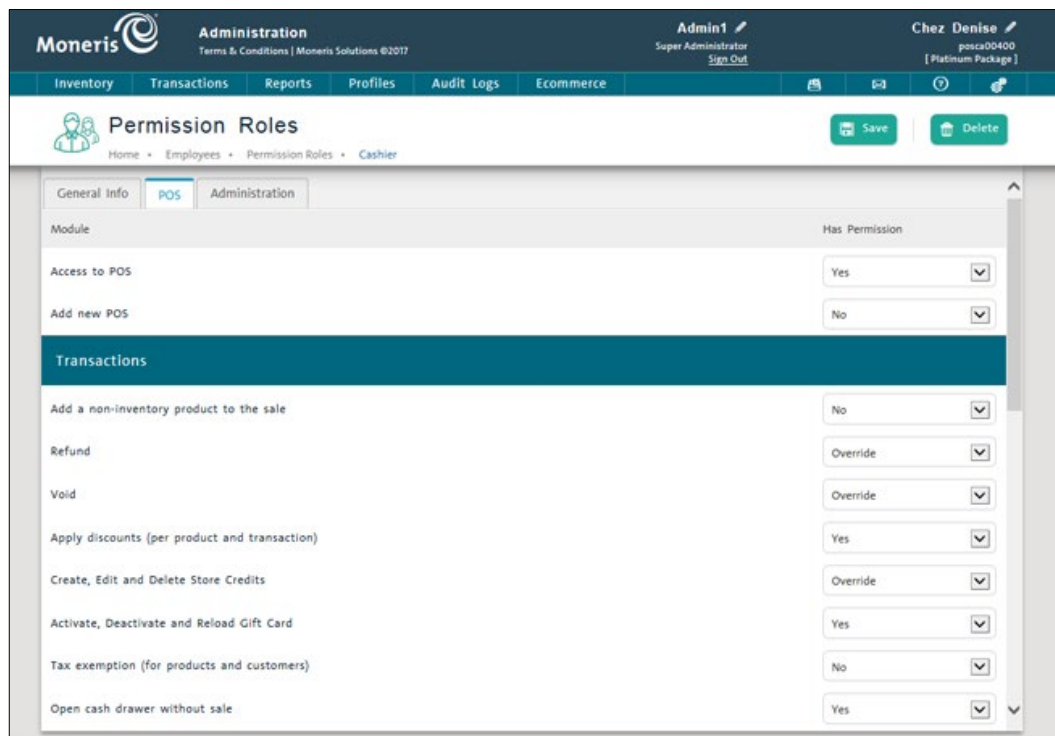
Moneris

Administration
Terms & Conditions | Moneris Solutions ©2017

Admin1
Super Administrator
Sign Out

Chez Denise
posca00400
[ Platinum Package ]

Inventory Transactions Reports Profiles Audit Logs Ecommerce

Permission Roles
Home • Employees • Permission Roles • Cashier

Save Delete

General Info POS Administration

| Module | Has Permission |
|---|---|
| Access to POS | Yes |
| Add new POS | No |

Transactions

| | |
|---|---|
| Add a non-inventory product to the sale | No |
| Refund | Override |
| Void | Override |
| Apply discounts (per product and transaction) | Yes |
| Create, Edit and Delete Store Credits | Override |
| Activate, Deactivate and Reload Gift Card | Yes |
| Tax exemption (for products and customers) | No |
| Open cash drawer without sale | Yes |